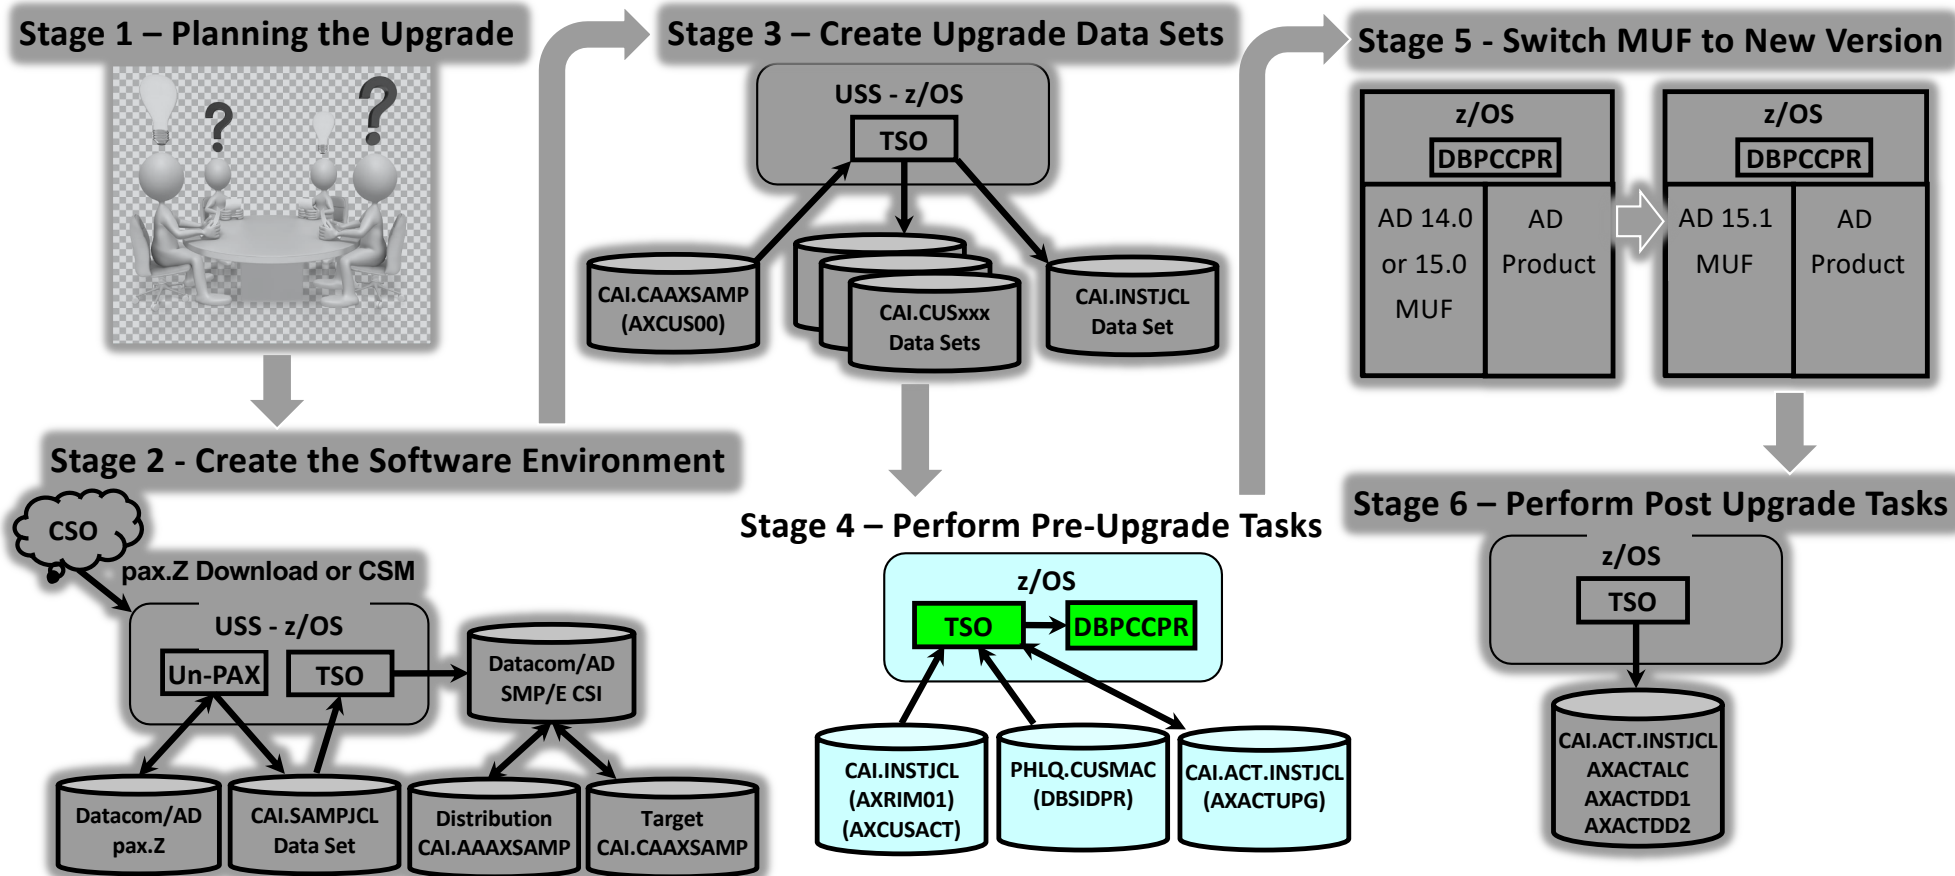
Stage 1 – Planning the Upgrade

Stage 2 - Create the Software Environment

CSO

pax.Z Download or CSM

USS - z/OS

Un-PAX

TSO

Datacom/AD SMP/E CSI

Datacom/AD pax.Z

CAI.SAMPJCL Data Set

Distribution CAI.AAAXSAMP

Target CAI.CAAXSAMP

Stage 3 – Create Upgrade Data Sets

USS - z/OS

TSO

CAI.CAAXSAMP (AXCUS00)

CAI.CUSxxx Data Sets

CAI.INSTJCL Data Set

Stage 4 – Perform Pre-Upgrade Tasks

z/OS

TSO

DBPCCPR

CAI.INSTJCL (AXRIM01) (AXCUSACT)

PHLQ.CUSMAC (DBSIDPR)

CAI.ACT.INSTJCL (AXACTUPG)

Stage 5 - Switch MUF to New Version

z/OS

DBPCCPR

AD 14.0 or 15.0 MUF

AD Product

z/OS

DBPCCPR

AD 15.1 MUF

AD Product

Stage 6 – Perform Post Upgrade Tasks

z/OS

TSO

CAI.ACT.INSTJCL AXACTALC AXACTDD1 AXACTDD2